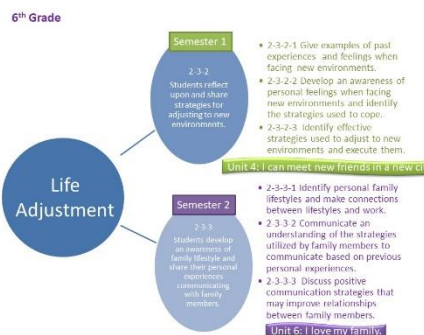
6th Grade

Life Adjustment

Semester 1

2-3-2
Students reflect upon and share strategies for adjusting to new environments.

• 2-3-2-1 Give examples of past experiences and feelings when facing new environments.
• 2-3-2-2 Develop an awareness of personal feelings when facing new environments and identify the strategies used to cope.
• 2-3-2-3 Identify effective strategies used to adjust to new environments and execute them.

Unit 4: I can meet new friends in a new ci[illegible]

Semester 2

2-3-3
Students develop an awareness of family lifestyle and share their personal experiences communicating with family members.

• 2-3-3-1 Identify personal family lifestyles and make connections between lifestyles and work.
• 2-3-3-2 Communicate an understanding of the strategies utilized by family members to communicate based on previous personal experiences.
• 2-3-3-3 Discuss positive communication strategies that may improve relationships between family members.

Unit 6: I love my family.